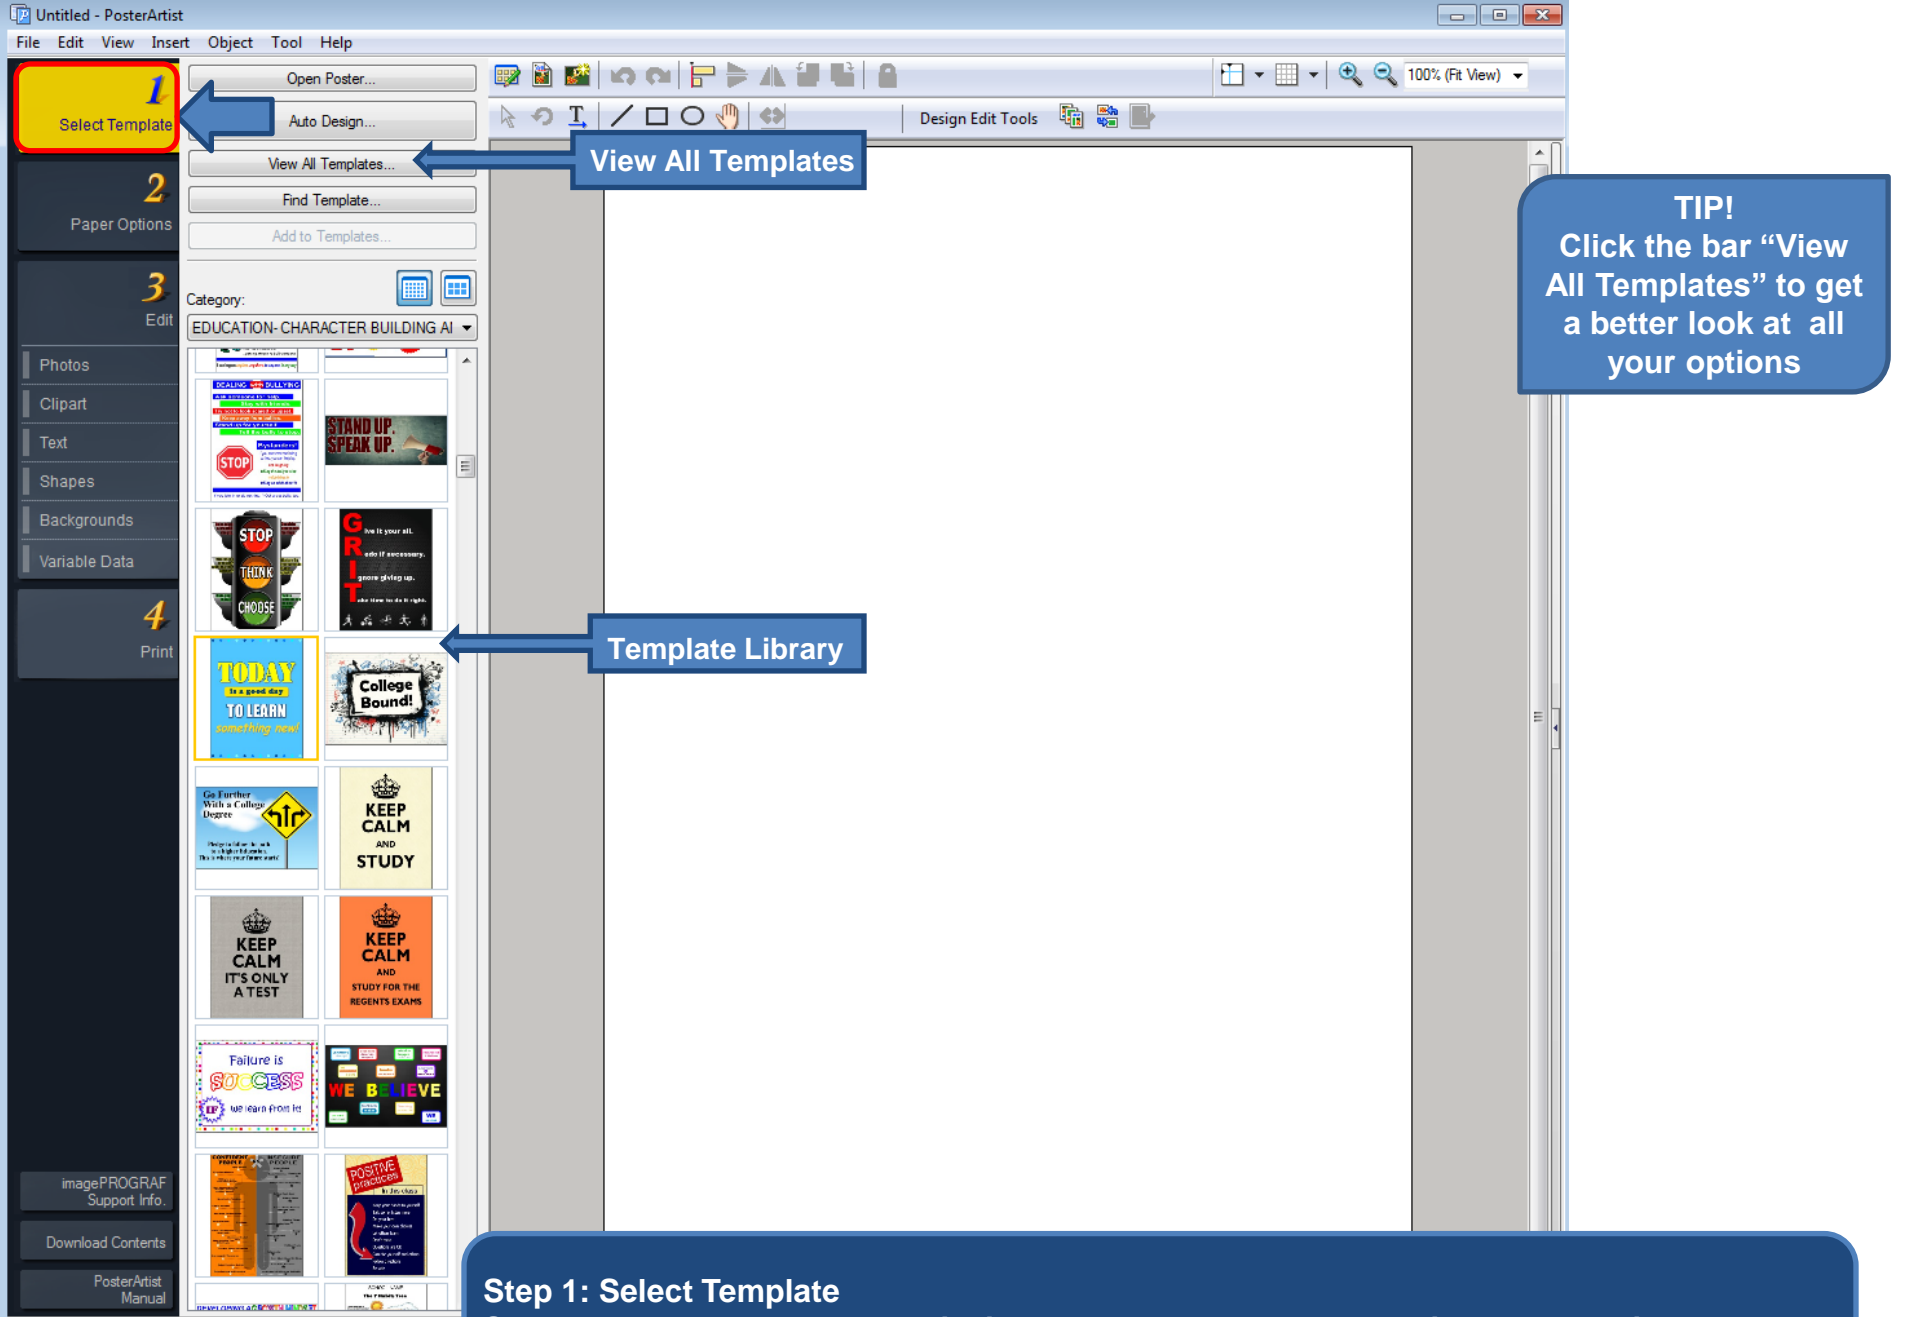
Untitled - PosterArtist

File Edit View Insert Object Tool Help

1 Select Template

2 Paper Options

3 Edit

Photos
Clipart
Text
Shapes
Backgrounds
Variable Data

4 Print

imagePROGRAF Support Info.

Download Contents

PosterArtist Manual

Open Poster...
Auto Design...
View All Templates...
Find Template...
Add to Templates...

Category:
EDUCATION-CHARACTER BUILDING AI

STAND UP. SPEAK UP.

STOP THINK CHOOSE

TODAY is a good day TO LEARN something new!

College Bound!

Go Further With a College Degree

KEEP CALM AND STUDY

KEEP CALM IT'S ONLY A TEST

KEEP CALM AND STUDY FOR THE REGENTS EXAMS

Failure is SUCCESS IF we learn from it

WE BELIEVE

POSITIVE practices

100% (Fit View)

Design Edit Tools

View All Templates

Template Library

TIP!
Click the bar “View All Templates” to get a better look at all your options

Step 1: Select Template